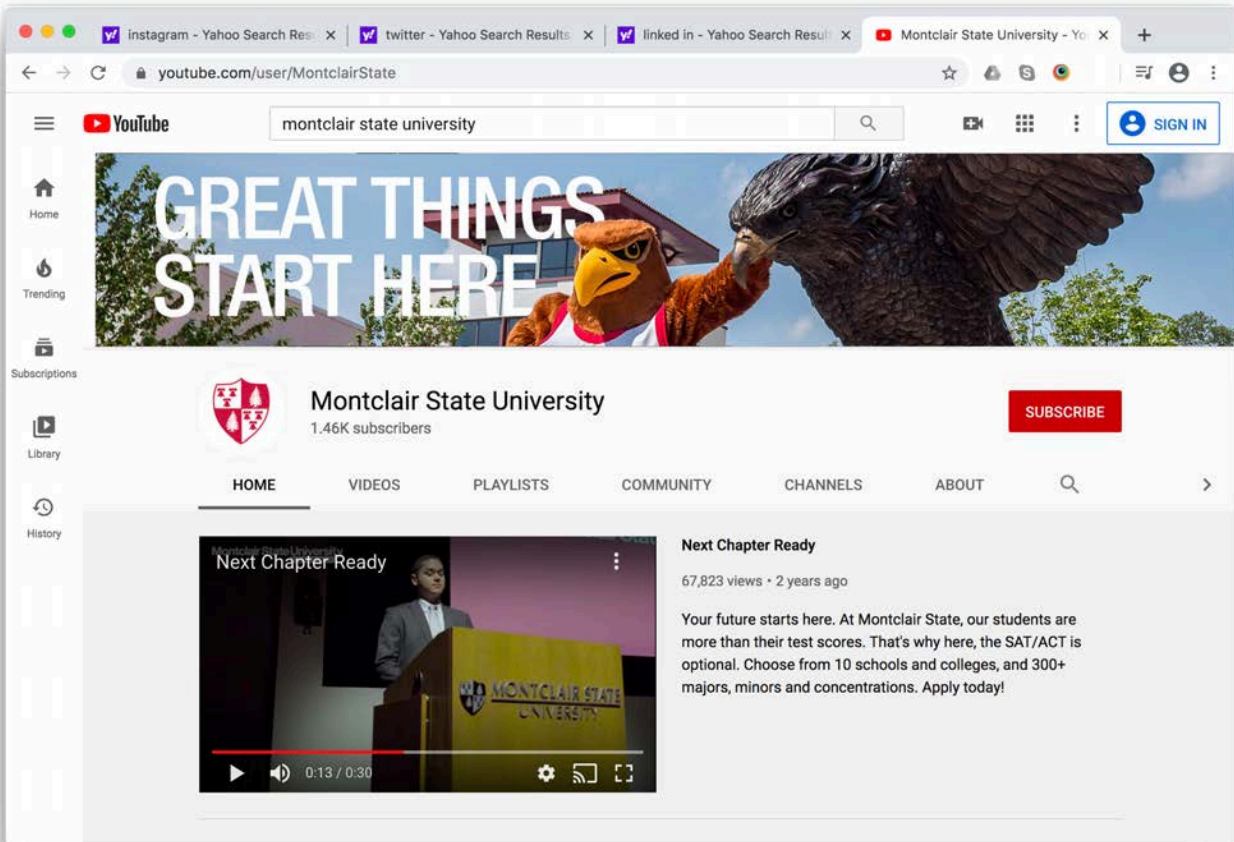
instagram - Yahoo Search Res
twitter - Yahoo Search Results
linked in - Yahoo Search Result
Montclair State University - Yo
+

youtube.com/user/MontclairState

YouTube
montclair state university
SIGN IN

Home
Trending
Subscriptions
Library
History

GREAT THINGS START HERE

Montclair State University
1.46K subscribers
SUBSCRIBE

HOME
VIDEOS
PLAYLISTS
COMMUNITY
CHANNELS
ABOUT

Montclair State University
Next Chapter Ready
MONTCLAIR STATE UNIVERSITY
0:13 / 0:30

Next Chapter Ready
67,823 views • 2 years ago
Your future starts here. At Montclair State, our students are more than their test scores. That's why here, the SAT/ACT is optional. Choose from 10 schools and colleges, and 300+ majors, minors and concentrations. Apply today!